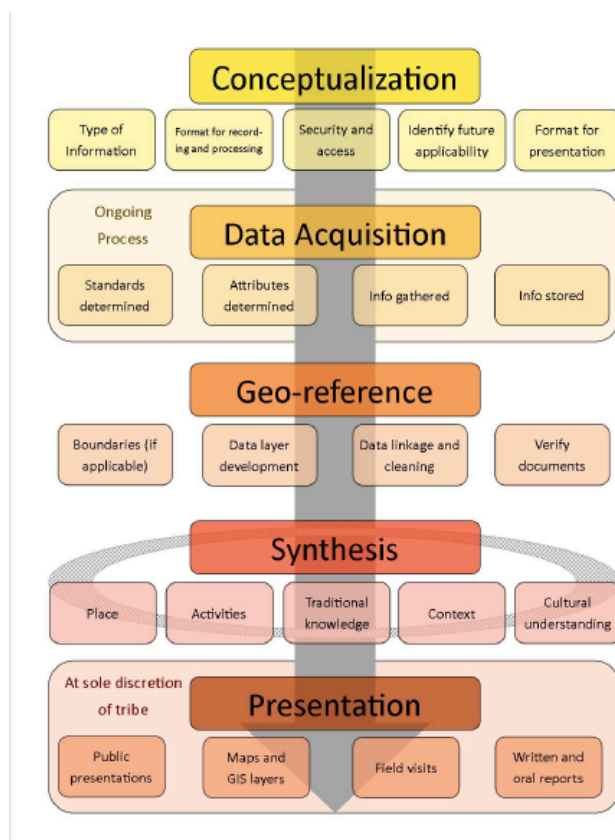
Conceptualization

Type of Information

Format for recording and processing

Security and access

Identify future applicability

Format for presentation

Ongoing Process

Data Acquisition

Standards determined

Attributes determined

Info gathered

Info stored

Geo-reference

Boundaries (if applicable)

Data layer development

Data linkage and cleaning

Verify documents

Synthesis

Place

Activities

Traditional knowledge

Context

Cultural understanding

At sole discretion of tribe

Presentation

Public presentations

Maps and GIS layers

Field visits

Written and oral reports